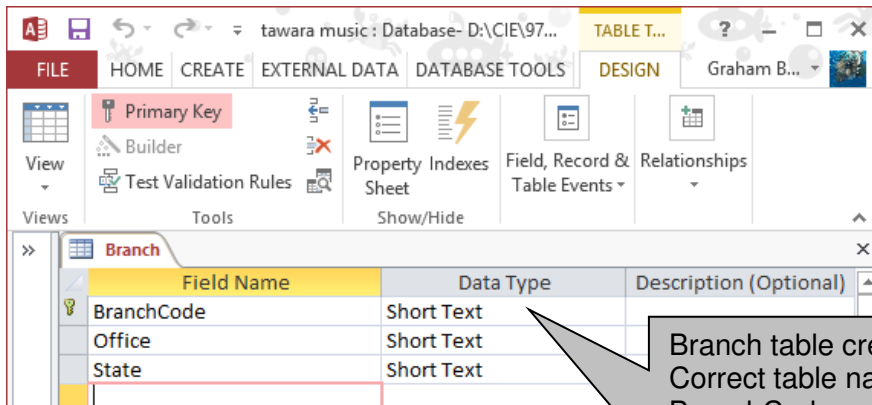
tawara music : Database- D:\CIE\97... TABLE T... ? Graham B...

FILE HOME CREATE EXTERNAL DATA DATABASE TOOLS DESIGN

View
Views

Primary Key
Builder
Test Validation Rules
Tools

Property Sheet
Indexes
Show/Hide

Field, Record & Table Events
Relationships

Branch

| Field Name | Data Type | Description (Optional) |
|---|---|---|
| BranchCode | Short Text | |
| Office | Short Text | |
| State | Short Text | |
| | | |

Branch table cre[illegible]
Correct table na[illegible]
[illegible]